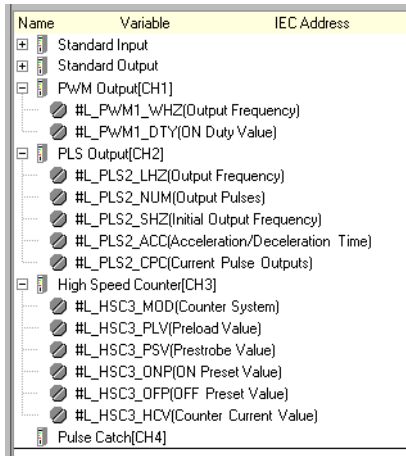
| Name | Variable | IEC Address |
|---|---|---|

Standard Input
Standard Output
PWM Output[CH1]
#L_PWM1_WHZ(Output Frequency)
#L_PWM1_DTY(ON Duty Value)
PLS Output[CH2]
#L_PLS2_LHZ(Output Frequency)
#L_PLS2_NUM(Output Pulses)
#L_PLS2_SHZ(Initial Output Frequency)
#L_PLS2_ACC(Acceleration/Deceleration Time)
#L_PLS2_CPC(Current Pulse Outputs)
High Speed Counter[CH3]
#L_HSC3_MOD(Counter System)
#L_HSC3_PLV(Preload Value)
#L_HSC3_PSV(Prestrobe Value)
#L_HSC3_ONP(ON Preset Value)
#L_HSC3_OFP(OFF Preset Value)
#L_HSC3_HCV(Counter Current Value)
Pulse Catch[CH4]